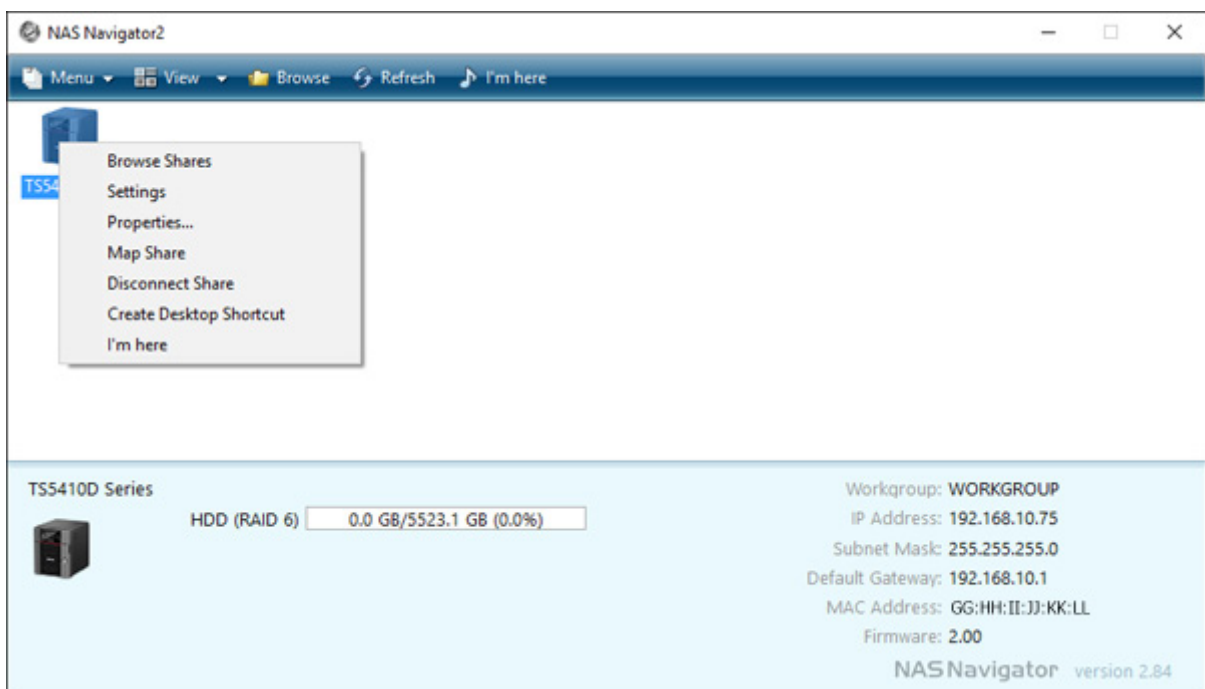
NAS Navigator2

Menu View Browse Refresh I'm here

TS54

Browse Shares
Settings
Properties...
Map Share
Disconnect Share
Create Desktop Shortcut
I'm here

TS5410D Series

HDD (RAID 6) 0.0 GB/5523.1 GB (0.0%)

Workgroup: WORKGROUP
IP Address: 192.168.10.75
Subnet Mask: 255.255.255.0
Default Gateway: 192.168.10.1
MAC Address: GG:HH:II:JJ:KK:LL
Firmware: 2.00

NASNavigator version 2.84